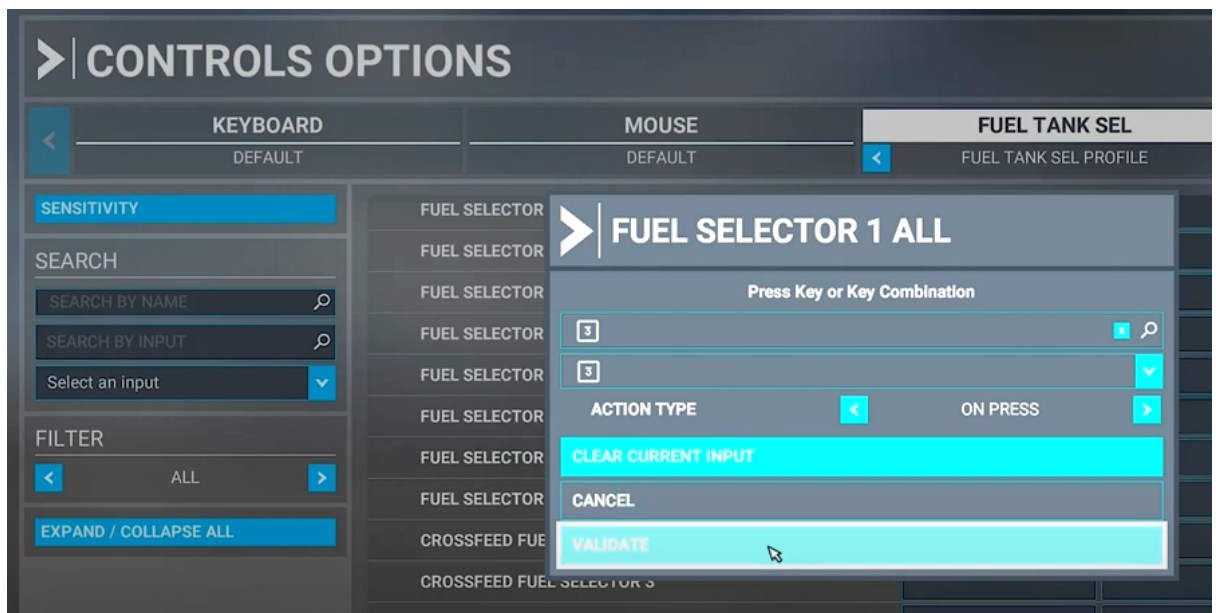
CONTROLS OPTIONS

KEYBOARD
DEFAULT

MOUSE
DEFAULT

FUEL TANK SEL
FUEL TANK SEL PROFILE

SENSITIVITY

SEARCH

SEARCH BY NAME

SEARCH BY INPUT

Select an input

FILTER

ALL

EXPAND / COLLAPSE ALL

FUEL SELECTOR
FUEL SELECTOR
FUEL SELECTOR
FUEL SELECTOR
FUEL SELECTOR
FUEL SELECTOR
FUEL SELECTOR
FUEL SELECTOR
CROSSFEED FUE
CROSSFEED FUEL SELECTOR 3

FUEL SELECTOR 1 ALL

Press Key or Key Combination

3

3

ACTION TYPE

ON PRESS

CLEAR CURRENT INPUT

CANCEL

VALIDATE